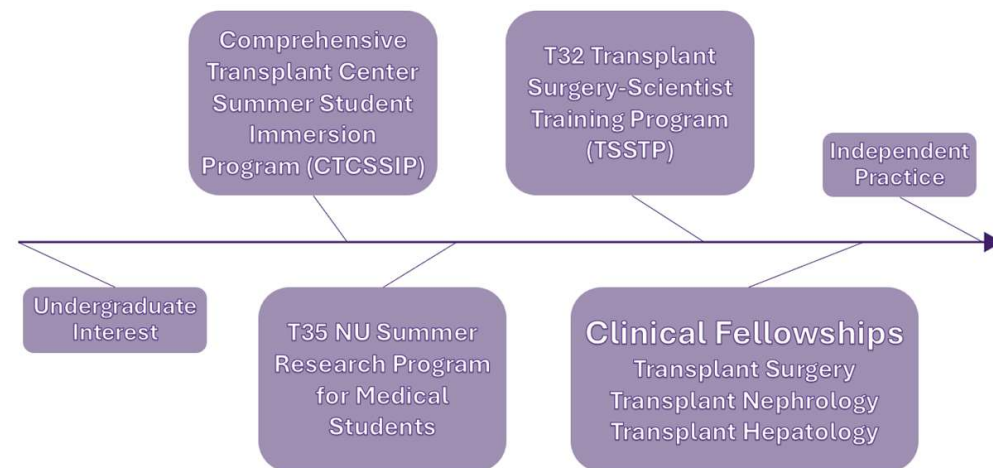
Comprehensive Transplant Center Summer Student Immersion Program (CTCSSIP)

T32 Transplant Surgery-Scientist Training Program (TSSTP)

Independent Practice

Undergraduate Interest

T35 NU Summer Research Program for Medical Students

Clinical Fellowships
Transplant Surgery
Transplant Nephrology
Transplant Hepatology